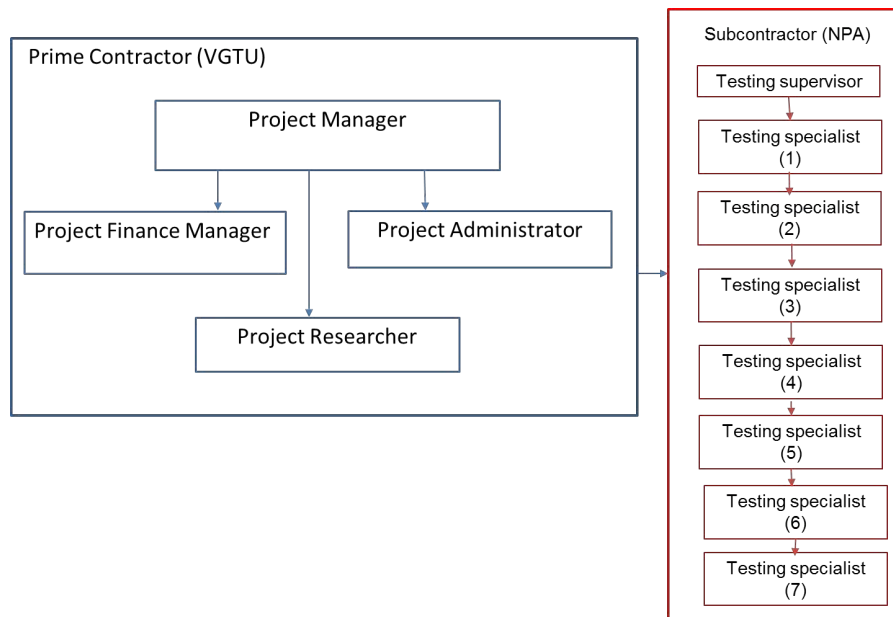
Prime Contractor (VGTU)

Project Manager

Project Finance Manager

Project Administrator

Project Researcher

Subcontractor (NPA)

Testing supervisor

Testing specialist (1)

Testing specialist (2)

Testing specialist (3)

Testing specialist (4)

Testing specialist (5)

Testing specialist (6)

Testing specialist (7)